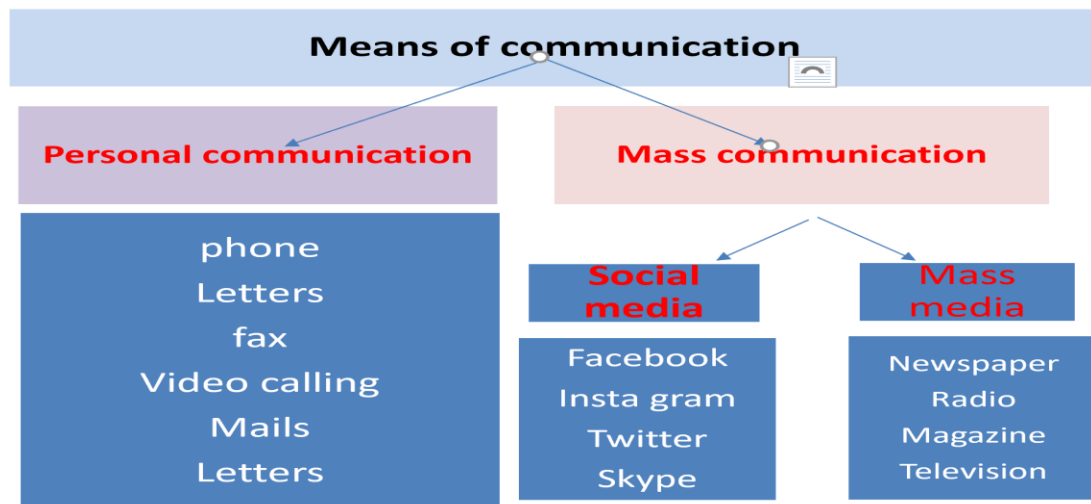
Means of communication

Personal communication

Mass communication

phone
Letters
fax
Video calling
Mails
Letters

Social media

Mass media

Facebook
Insta gram
Twitter
Skype

Newspaper
Radio
Magazine
Television